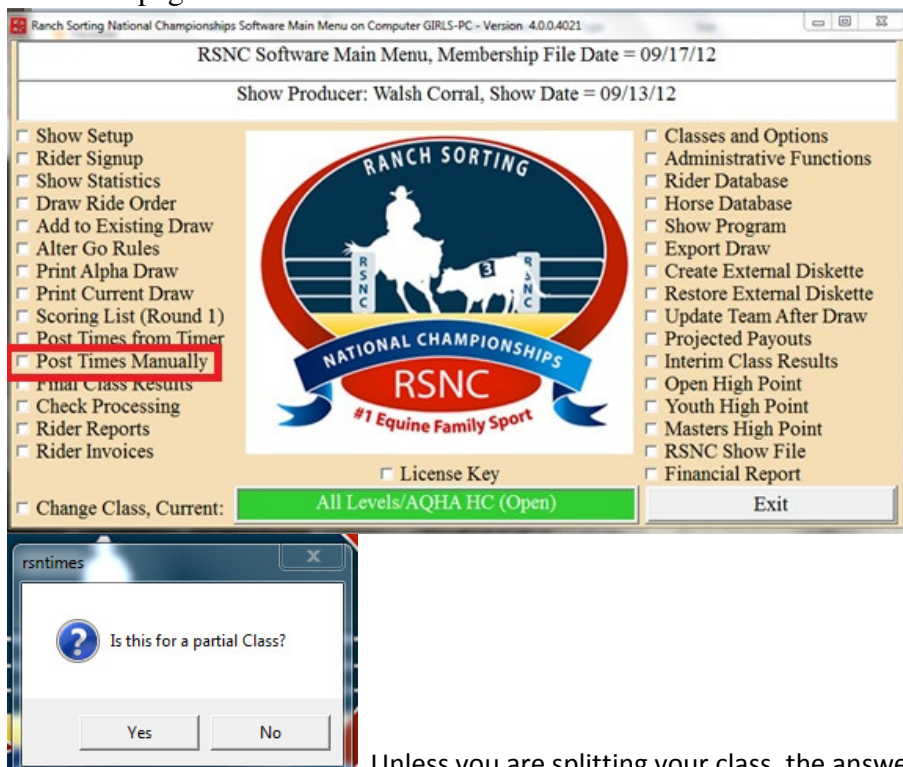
Ranch Sorting National Championships Software Main Menu on Computer GIRLS-PC - Version 4.0.0.4021

RSNC Software Main Menu, Membership File Date = 09/17/12

Show Producer: Walsh Corral, Show Date = 09/13/12

Show Setup
Rider Signup
Show Statistics
Draw Ride Order
Add to Existing Draw
Alter Go Rules
Print Alpha Draw
Print Current Draw
Scoring List (Round 1)
Post Times from Timer
Post Times Manually
Final Class Results
Check Processing
Rider Reports
Rider Invoices

RANCH SORTING
R S N C
3
R S N C
NATIONAL CHAMPIONSHIPS
RSNC
#1 Equine Family Sport

Classes and Options
Administrative Functions
Rider Database
Horse Database
Show Program
Export Draw
Create External Diskette
Restore External Diskette
Update Team After Draw
Projected Payouts
Interim Class Results
Open High Point
Youth High Point
Masters High Point
RSNC Show File
Financial Report

License Key

Change Class, Current:
All Levels/AQHA HC (Open)
Exit

rsntimes
Is this for a partial Class?
Yes
No

Unless you are splitting your class, the answe